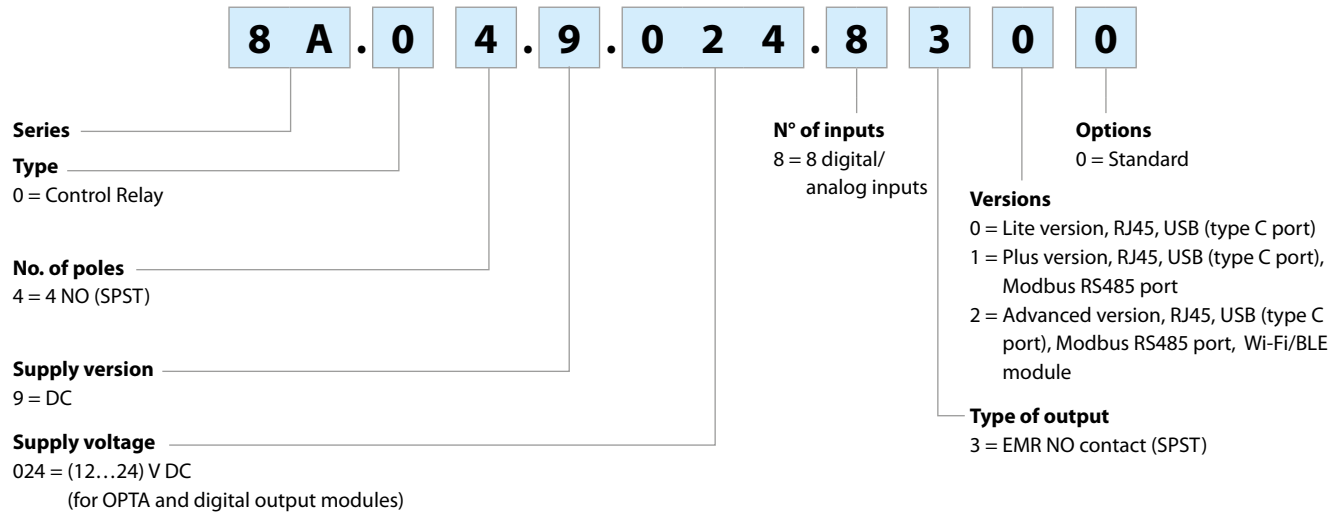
8 A . 0 4 . 9 . 0 2 4 . 8 3 0 0

Series

Type
0 = Control Relay

No. of poles
4 = 4 NO (SPST)

Supply version
9 = DC

Supply voltage
024 = (12…24) V DC
(for OPTA and digital output modules)

N° of inputs
8 = 8 digital/ analog inputs

Options
0 = Standard

Versions
0 = Lite version, RJ45, USB (type C port)
1 = Plus version, RJ45, USB (type C port), Modbus RS485 port
2 = Advanced version, RJ45, USB (type C port), Modbus RS485 port, Wi-Fi/BLE module

Type of output
3 = EMR NO contact (SPST)